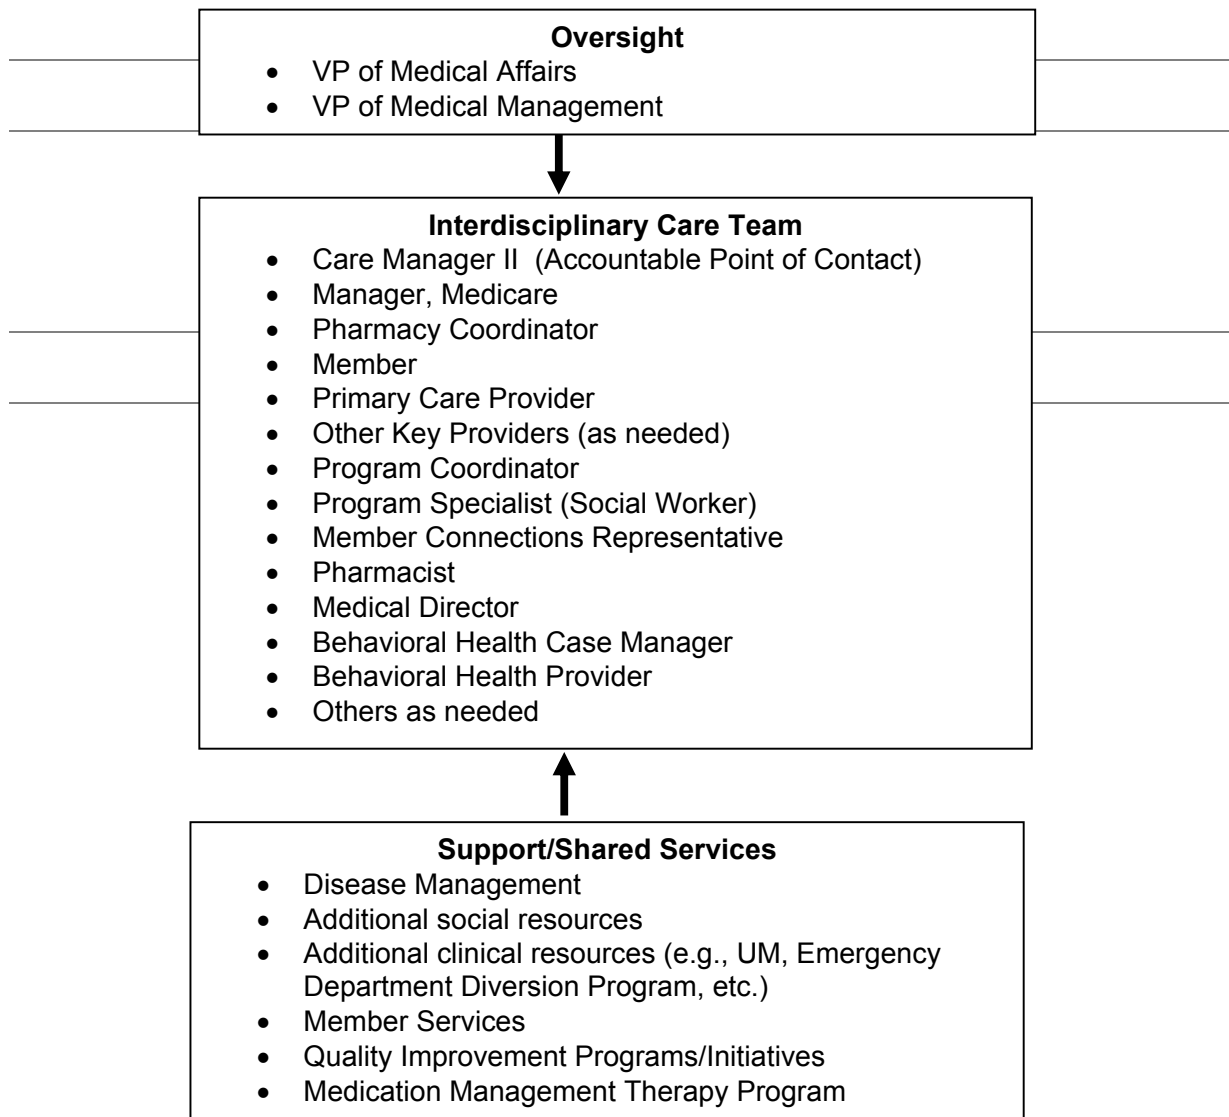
**Oversight**
- VP of Medical Affairs
- VP of Medical Management

**Interdisciplinary Care Team**
- Care Manager II (Accountable Point of Contact)
- Manager, Medicare
- Pharmacy Coordinator
- Member
- Primary Care Provider
- Other Key Providers (as needed)
- Program Coordinator
- Program Specialist (Social Worker)
- Member Connections Representative
- Pharmacist
- Medical Director
- Behavioral Health Case Manager
- Behavioral Health Provider
- Others as needed

**Support/Shared Services**
- Disease Management
- Additional social resources
- Additional clinical resources (e.g., UM, Emergency Department Diversion Program, etc.)
- Member Services
- Quality Improvement Programs/Initiatives
- Medication Management Therapy Program